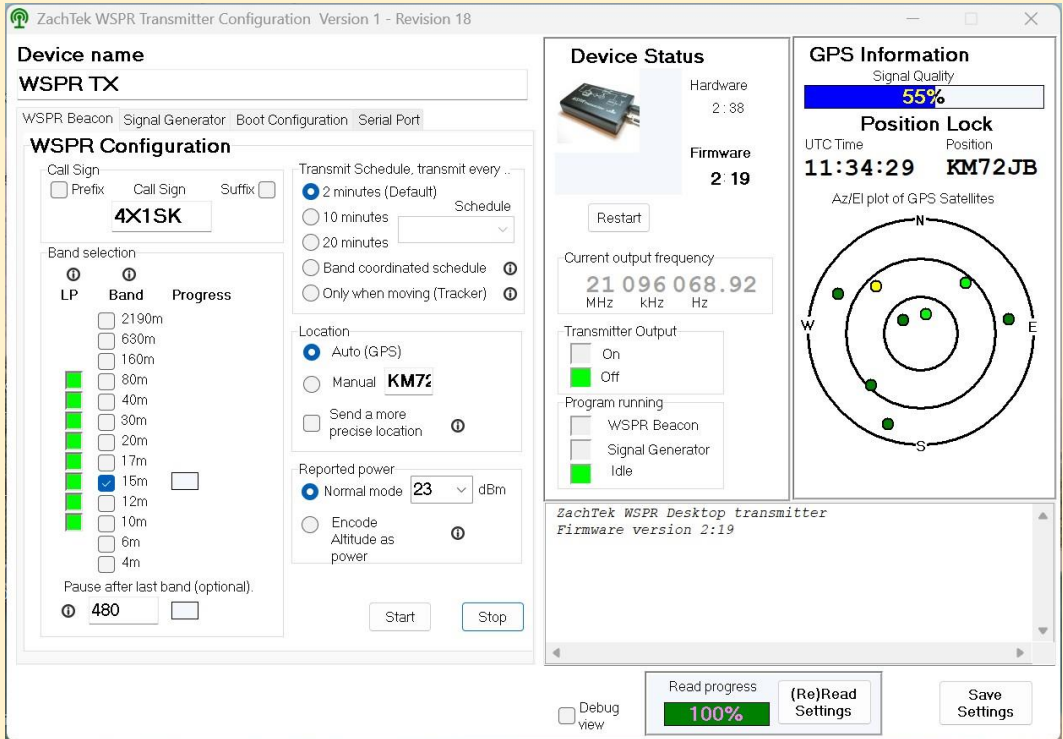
ZachTek WSPR Transmitter Configuration Version 1 - Revision 18

Device name
WSPR TX

WSPR Beacon | Signal Generator | Boot Configuration | Serial Port

WSPR Configuration

Call Sign
Prefix Call Sign Suffix
4X1SK

Band selection
LP Band Progress
2190m
630m
160m
80m
40m
30m
20m
17m
15m
12m
10m
6m
4m

Pause after last band (optional).
480

Transmit Schedule, transmit every ..
2 minutes (Default)
10 minutes
20 minutes
Schedule
Band coordinated schedule
Only when moving (Tracker)

Location
Auto (GPS)
Manual KM72
Send a more precise location

Reported power
Normal mode 23 dBm
Encode Altitude as power

Start
Stop

Device Status
Hardware
2 : 38
Firmware
2 : 19
Restart

Current output frequency
21 096 068.92
MHz kHz Hz

Transmitter Output
On
Off

Program running
WSPR Beacon
Signal Generator
Idle

GPS Information
Signal Quality
55%
Position Lock
UTC Time Position
11:34:29 KM72JB
Az/El plot of GPS Satellites
N
W
E
S

ZachTek WSPR Desktop transmitter
Firmware version 2:19

Debug view
Read progress
100%
(Re)Read Settings
Save Settings